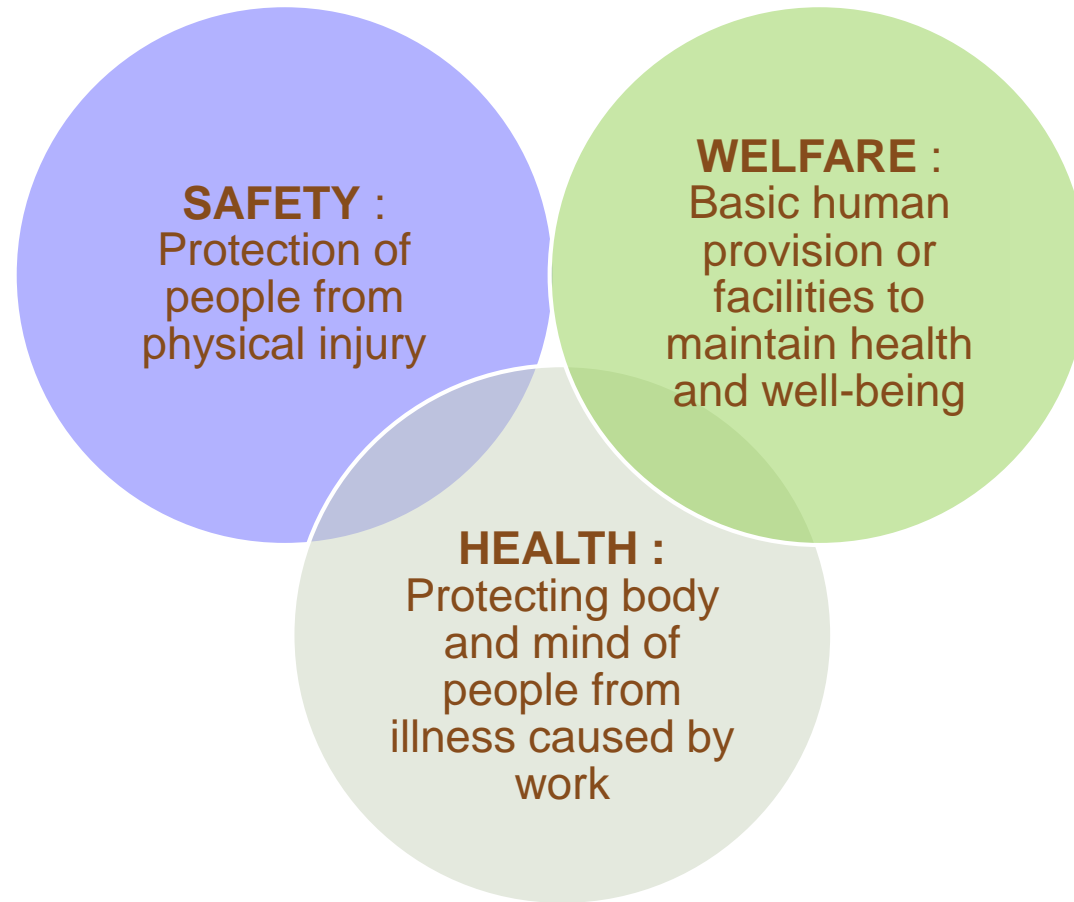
**SAFETY** : Protection of people from physical injury

**WELFARE** : Basic human provision or facilities to maintain health and well-being

**HEALTH :** Protecting body and mind of people from illness caused by work